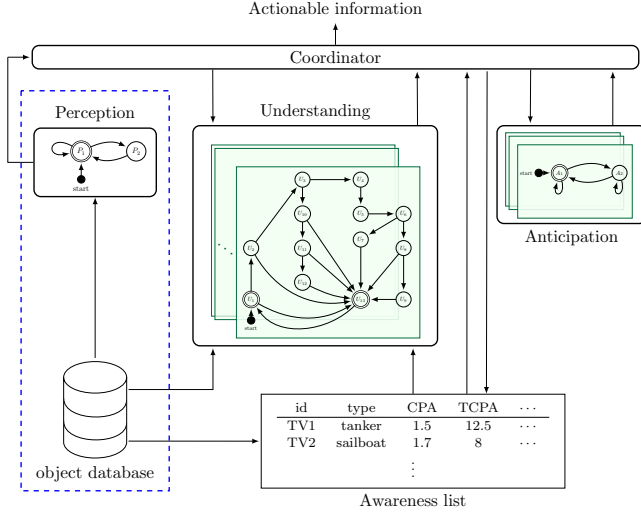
Actionable information

Coordinator

Perception

$P_1$ $P_2$

start

Understanding

$U_1$ $U_2$ $U_3$ $U_4$ $U_5$ $U_6$ $U_7$ $U_8$ $U_9$ $U_{10}$ $U_{11}$ $U_{12}$ $U_{13}$

start

Anticipation

start $A_1$ $A_2$

object database

| id | type | CPA | TCPA | $\cdots$ |
|---|---|---|---|---|
| TV1 | tanker | 1.5 | 12.5 | $\cdots$ |
| TV2 | sailboat | 1.7 | 8 | $\cdots$ |
| | | $\vdots$ | | |

Awareness list